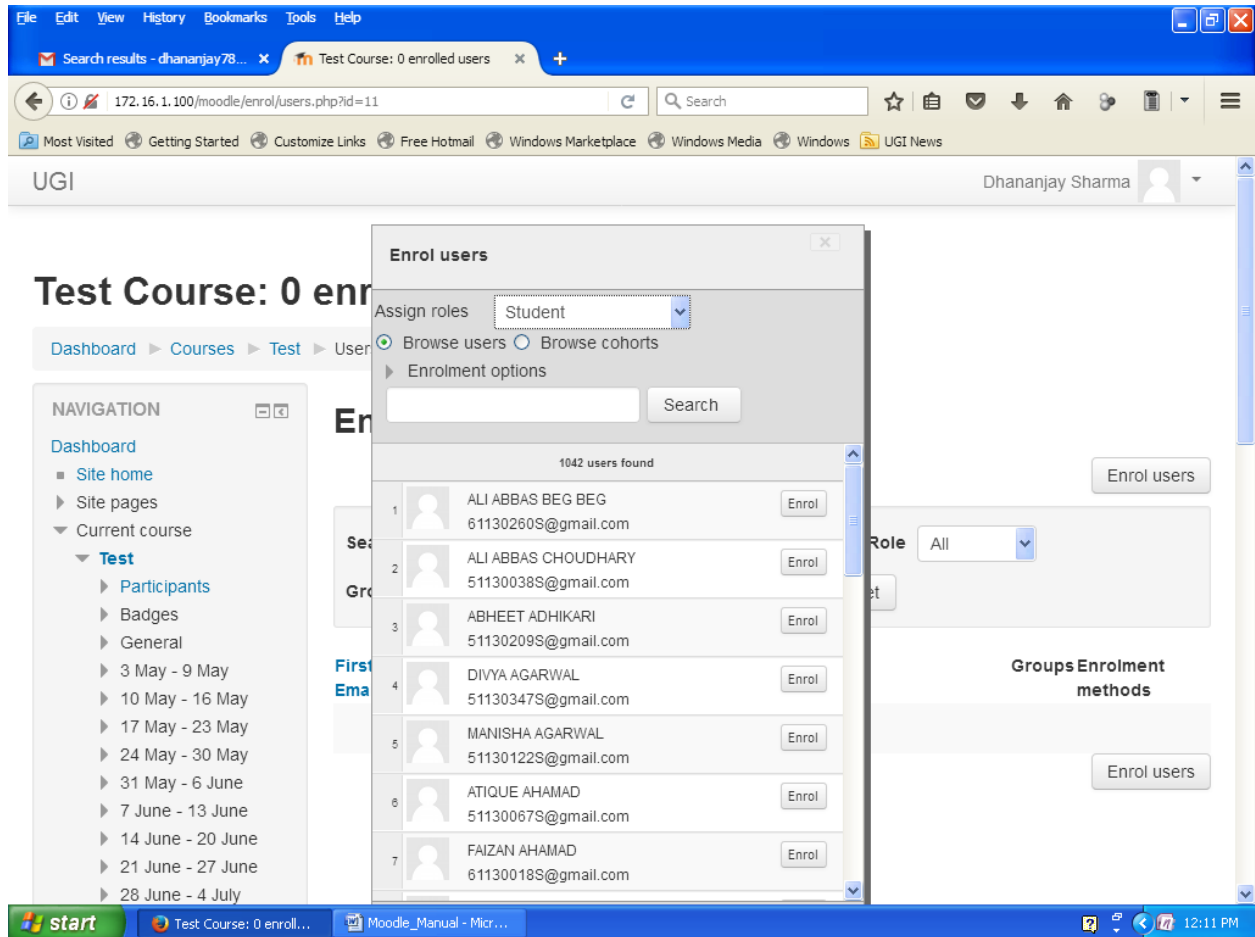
File Edit View History Bookmarks Tools Help

Search results - dhananjay78... ×
Test Course: 0 enrolled users ×
+

172.16.1.100/moodle/enrol/users.php?id=11
Search

Most Visited Getting Started Customize Links Free Hotmail Windows Marketplace Windows Media Windows UGI News

UGI
Dhananjay Sharma

Test Course: 0 enr

Dashboard ► Courses ► Test ► User

NAVIGATION

Dashboard
Site home
Site pages
Current course
Test
Participants
Badges
General
3 May - 9 May
10 May - 16 May
17 May - 23 May
24 May - 30 May
31 May - 6 June
7 June - 13 June
14 June - 20 June
21 June - 27 June
28 June - 4 July

En

Enrol users

Sea
Role All
Gro
et

First
Ema
Groups Enrolment methods

Enrol users

Enrol users

Assign roles Student
Browse users Browse cohorts
Enrolment options
Search

1042 users found

| | | | |
|---|---|---|---|
| 1 | ALI ABBAS BEG BEG | 61130260S@gmail.com | Enrol |
| 2 | ALI ABBAS CHOUDHARY | 51130038S@gmail.com | Enrol |
| 3 | ABHEET ADHIKARI | 51130209S@gmail.com | Enrol |
| 4 | DIVYA AGARWAL | 51130347S@gmail.com | Enrol |
| 5 | MANISHA AGARWAL | 51130122S@gmail.com | Enrol |
| 6 | ATIQUE AHAMAD | 51130067S@gmail.com | Enrol |
| 7 | FAIZAN AHAMAD | 61130018S@gmail.com | Enrol |

start
Test Course: 0 enroll...
Moodle_Manual - Micr...
12:11 PM